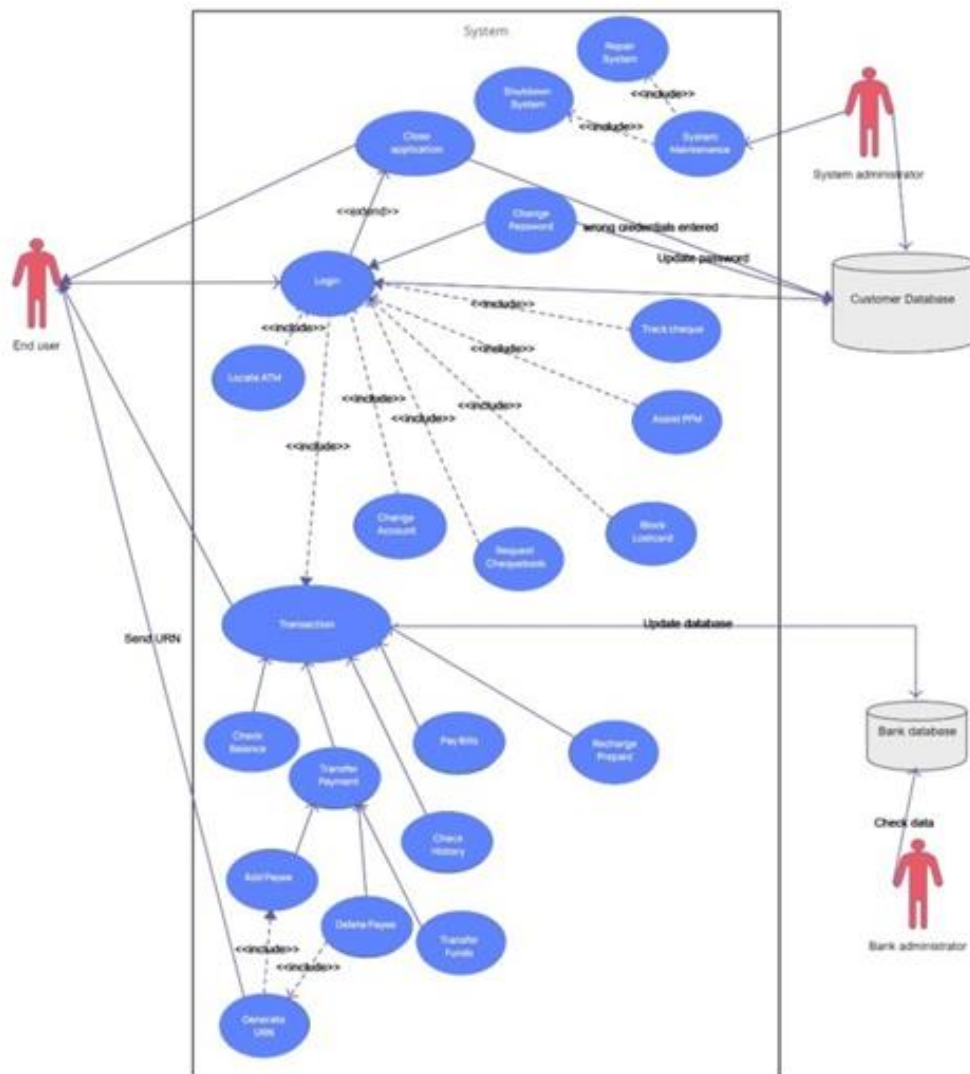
System

Repair System

Shutdown System

<<include>>

<<include>>

System Maintenance

System administrator

Close application

<<extend>>

Change Password

wrong credentials entered

Update password

End user

Login

Customer Database

<<include>>

Track cheque

<<include>>

Locate ATM

<<include>>

<<include>>

Assist PPM

<<include>>

<<include>>

<<include>>

Change Account

Request Chequebook

Block Lostcard

Send URN

Transaction

Update database

Bank database

Check Balance

Transfer Payment

Pay Bills

Recharge Prepaid

Check History

Check data

Add Payee

Delete Payee

Transfer Funds

<<include>>

<<include>>

Bank administrator

Generate URN